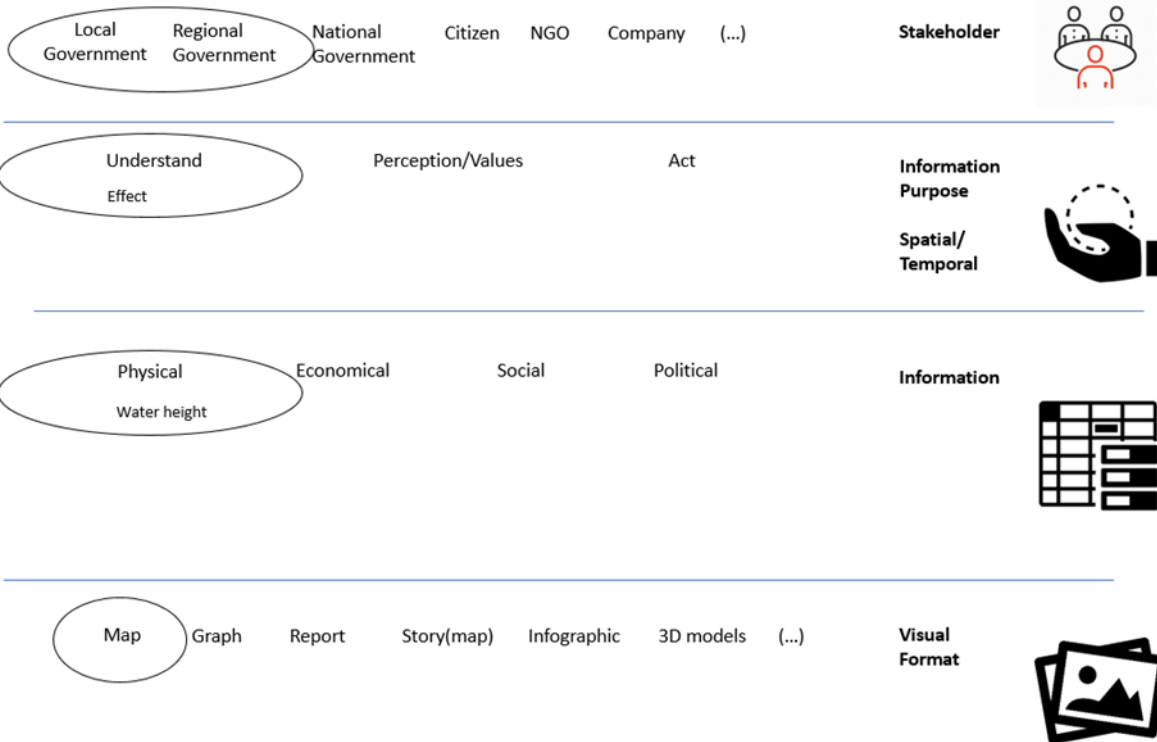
Local Government Regional Government National Government Citizen NGO Company (...) **Stakeholder**

Understand Effect Perception/Values Act **Information Purpose**

**Spatial/ Temporal**

Physical Water height Economical Social Political **Information**

Map Graph Report Story(map) Infographic 3D models (...) **Visual Format**